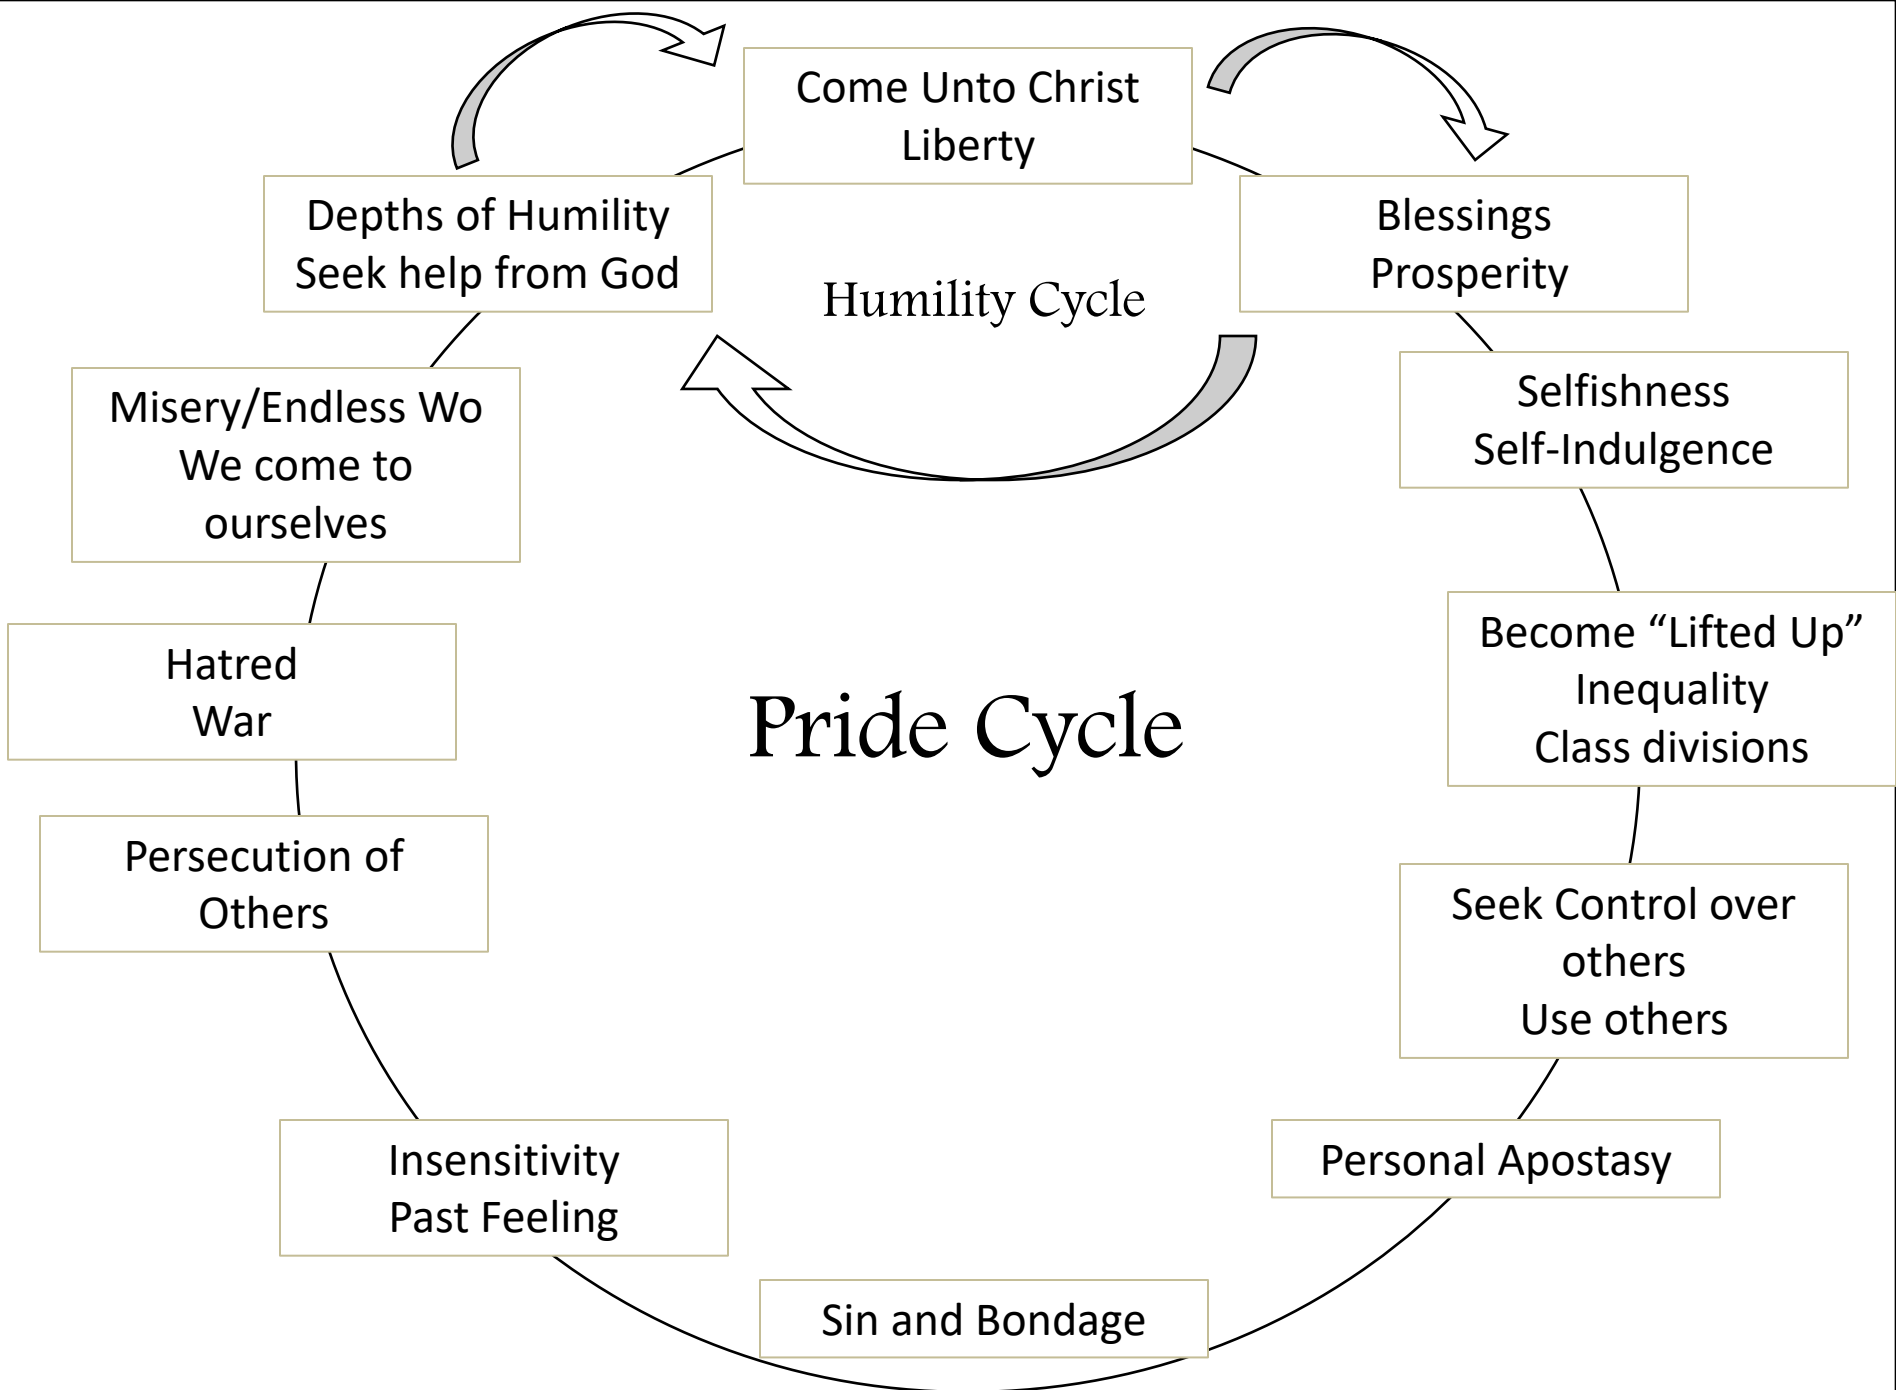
Come Unto Christ
Liberty

Blessings
Prosperity

Selfishness
Self-Indulgence

Become “Lifted Up”
Inequality
Class divisions

Seek Control over others
Use others

Personal Apostasy

Sin and Bondage

Insensitivity
Past Feeling

Persecution of Others

Hatred
War

Misery/Endless Wo
We come to ourselves

Depths of Humility
Seek help from God

Humility Cycle

Pride Cycle